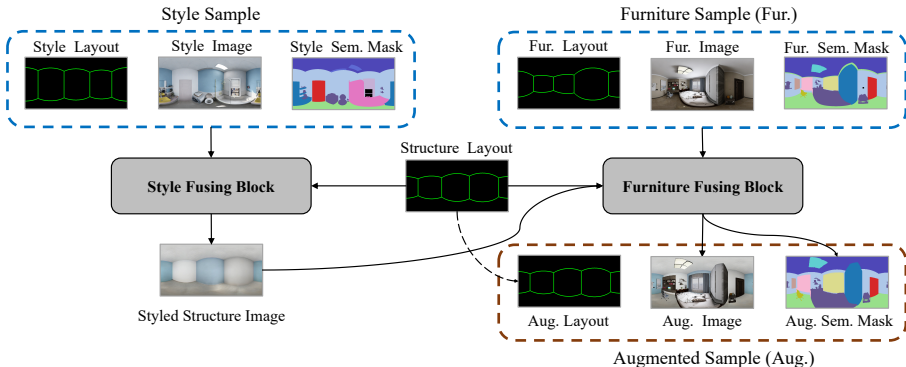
Style Sample

Style Layout

Style Image

Style Sem. Mask

Furniture Sample (Fur.)

Fur. Layout

Fur. Image

Fur. Sem. Mask

Structure Layout

Style Fusing Block

Furniture Fusing Block

Styled Structure Image

Aug. Layout

Aug. Image

Aug. Sem. Mask

Augmented Sample (Aug.)